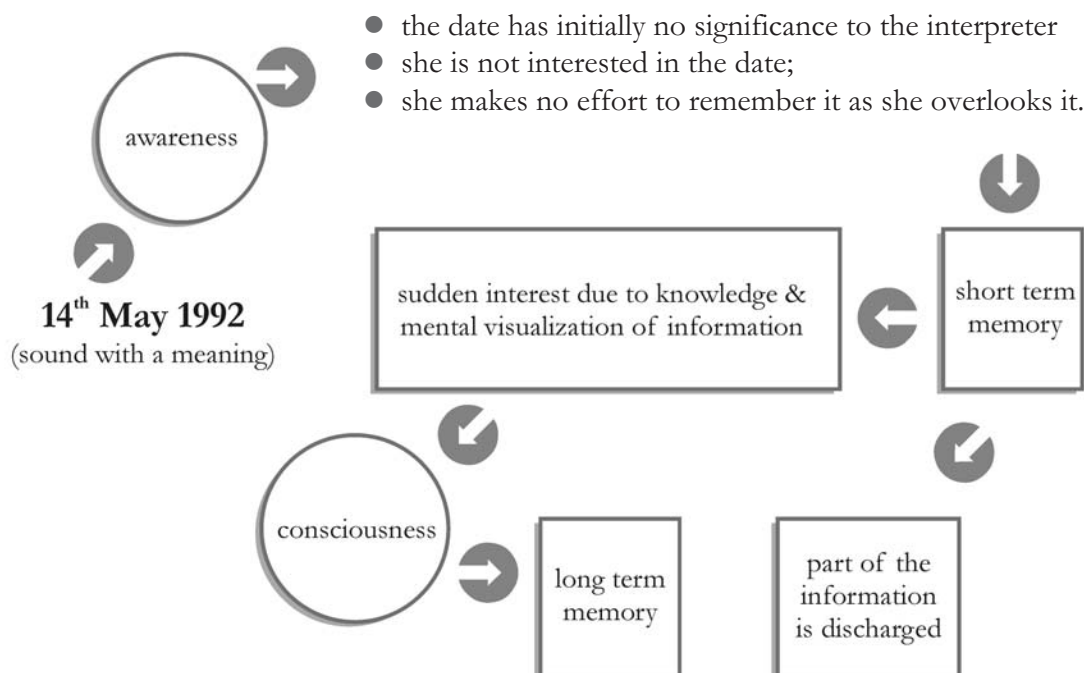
- the date has initially no significance to the interpreter
- she is not interested in the date;
- she makes no effort to remember it as she overlooks it.

awareness

$14^{th}$ May 1992
(sound with a meaning)

sudden interest due to knowledge & mental visualization of information

short term memory

consciousness

long term memory

part of the information is discharged